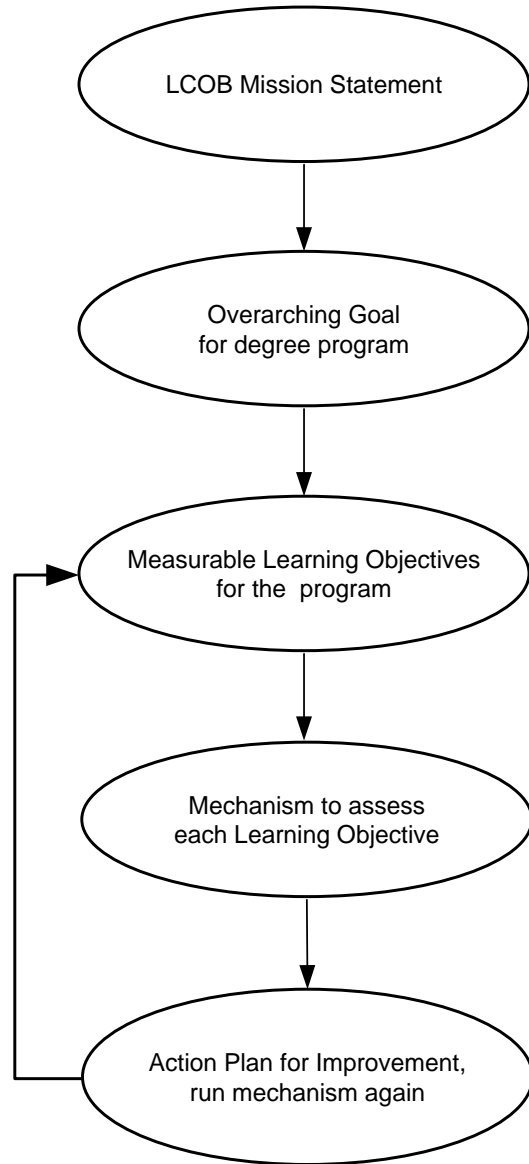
LCOB Mission Statement

Overarching Goal for degree program

Measurable Learning Objectives for the program

Mechanism to assess each Learning Objective

Action Plan for Improvement, run mechanism again